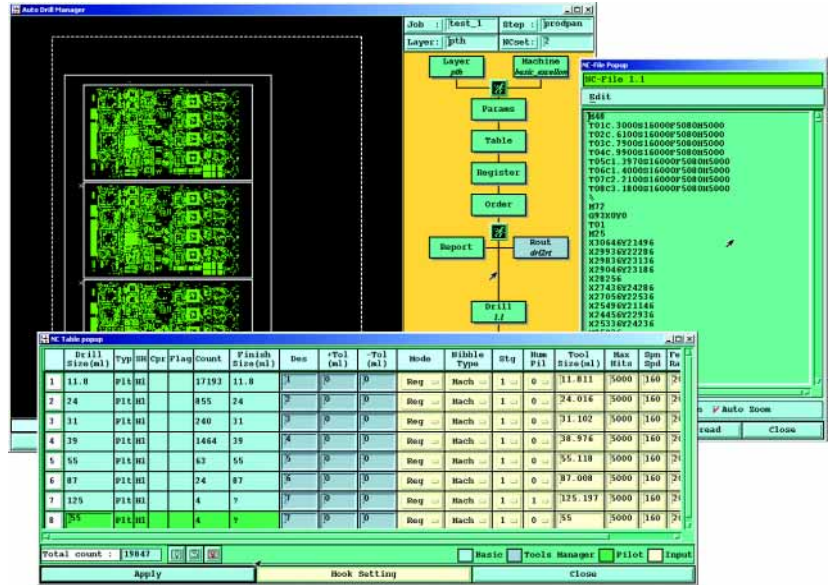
Auto Drill Manager

Job : test_1 Step : prodpan
Layer: pth NCset: 2

Layer
pth
Machine
basic_excellon

Params
Table
Register
Order
Report
Rout
drl2rt
Drill
1.1

NC-File Popup
NC-File 1.1
Edit

M48
T01C.3000S16000F5080H5000
T02C.6100S16000F5080H5000
T03C.7900S16000F5080H5000
T04C.9900S16000F5080H5000
T05C1.3970S16000F5080H5000
T06C1.4000S16000F5080H5000
T07C2.2100S16000F5080H5000
T08C3.1800S16000F5080H5000
%
M72
G93X0Y0
T01
M25
X30646Y21496
X29936Y22286
X29836Y23136
X29046Y23186
X28256
X27436Y24286
X27056Y22536
X25496Y21146
X24456Y22936
X25336Y24236

Auto Zoom
read Close

NC Table popup

| | Drill Size(ml) | Typ | Sh | Cpr | Flag | Count | Finish Size(ml) | Des | +Tol (ml) | -Tol (ml) | Mode | Nibble Type | Stg | Num Pil | Tool Size(ml) | Max Hits | Spn Spd | Fe Ra |
|---|---|---|---|---|---|---|---|---|---|---|---|---|---|---|---|---|---|---|
| 1 | 11.8 | Plt | H1 | | | 17193 | 11.8 | 1 | 0 | 0 | Reg | Mach | 1 | 0 | 11.811 | 5000 | 160 | 2( |
| 2 | 24 | Plt | H1 | | | 855 | 24 | 2 | 0 | 0 | Reg | Mach | 1 | 0 | 24.016 | 5000 | 160 | 2( |
| 3 | 31 | Plt | H1 | | | 240 | 31 | 3 | 0 | 0 | Reg | Mach | 1 | 0 | 31.102 | 5000 | 160 | 2( |
| 4 | 39 | Plt | H1 | | | 1464 | 39 | 4 | 0 | 0 | Reg | Mach | 1 | 0 | 38.976 | 5000 | 160 | 2( |
| 5 | 55 | Plt | H1 | | | 63 | 55 | 5 | 0 | 0 | Reg | Mach | 1 | 0 | 55.118 | 5000 | 160 | 2( |
| 6 | 87 | Plt | H1 | | | 24 | 87 | 6 | 0 | 0 | Reg | Mach | 1 | 0 | 87.008 | 5000 | 160 | 2( |
| 7 | 125 | Plt | H1 | | | 4 | ? | 7 | 0 | 0 | Reg | Mach | 1 | 1 | 125.197 | 5000 | 160 | 2( |
| 8 | 55 | Plt | H1 | | | 4 | ? | 7 | 0 | 0 | Reg | Mach | 1 | 0 | 55 | 5000 | 160 | 2( |

Total count : 19847
Basic Tools Manager Pilot Input
Apply Hook Setting Close